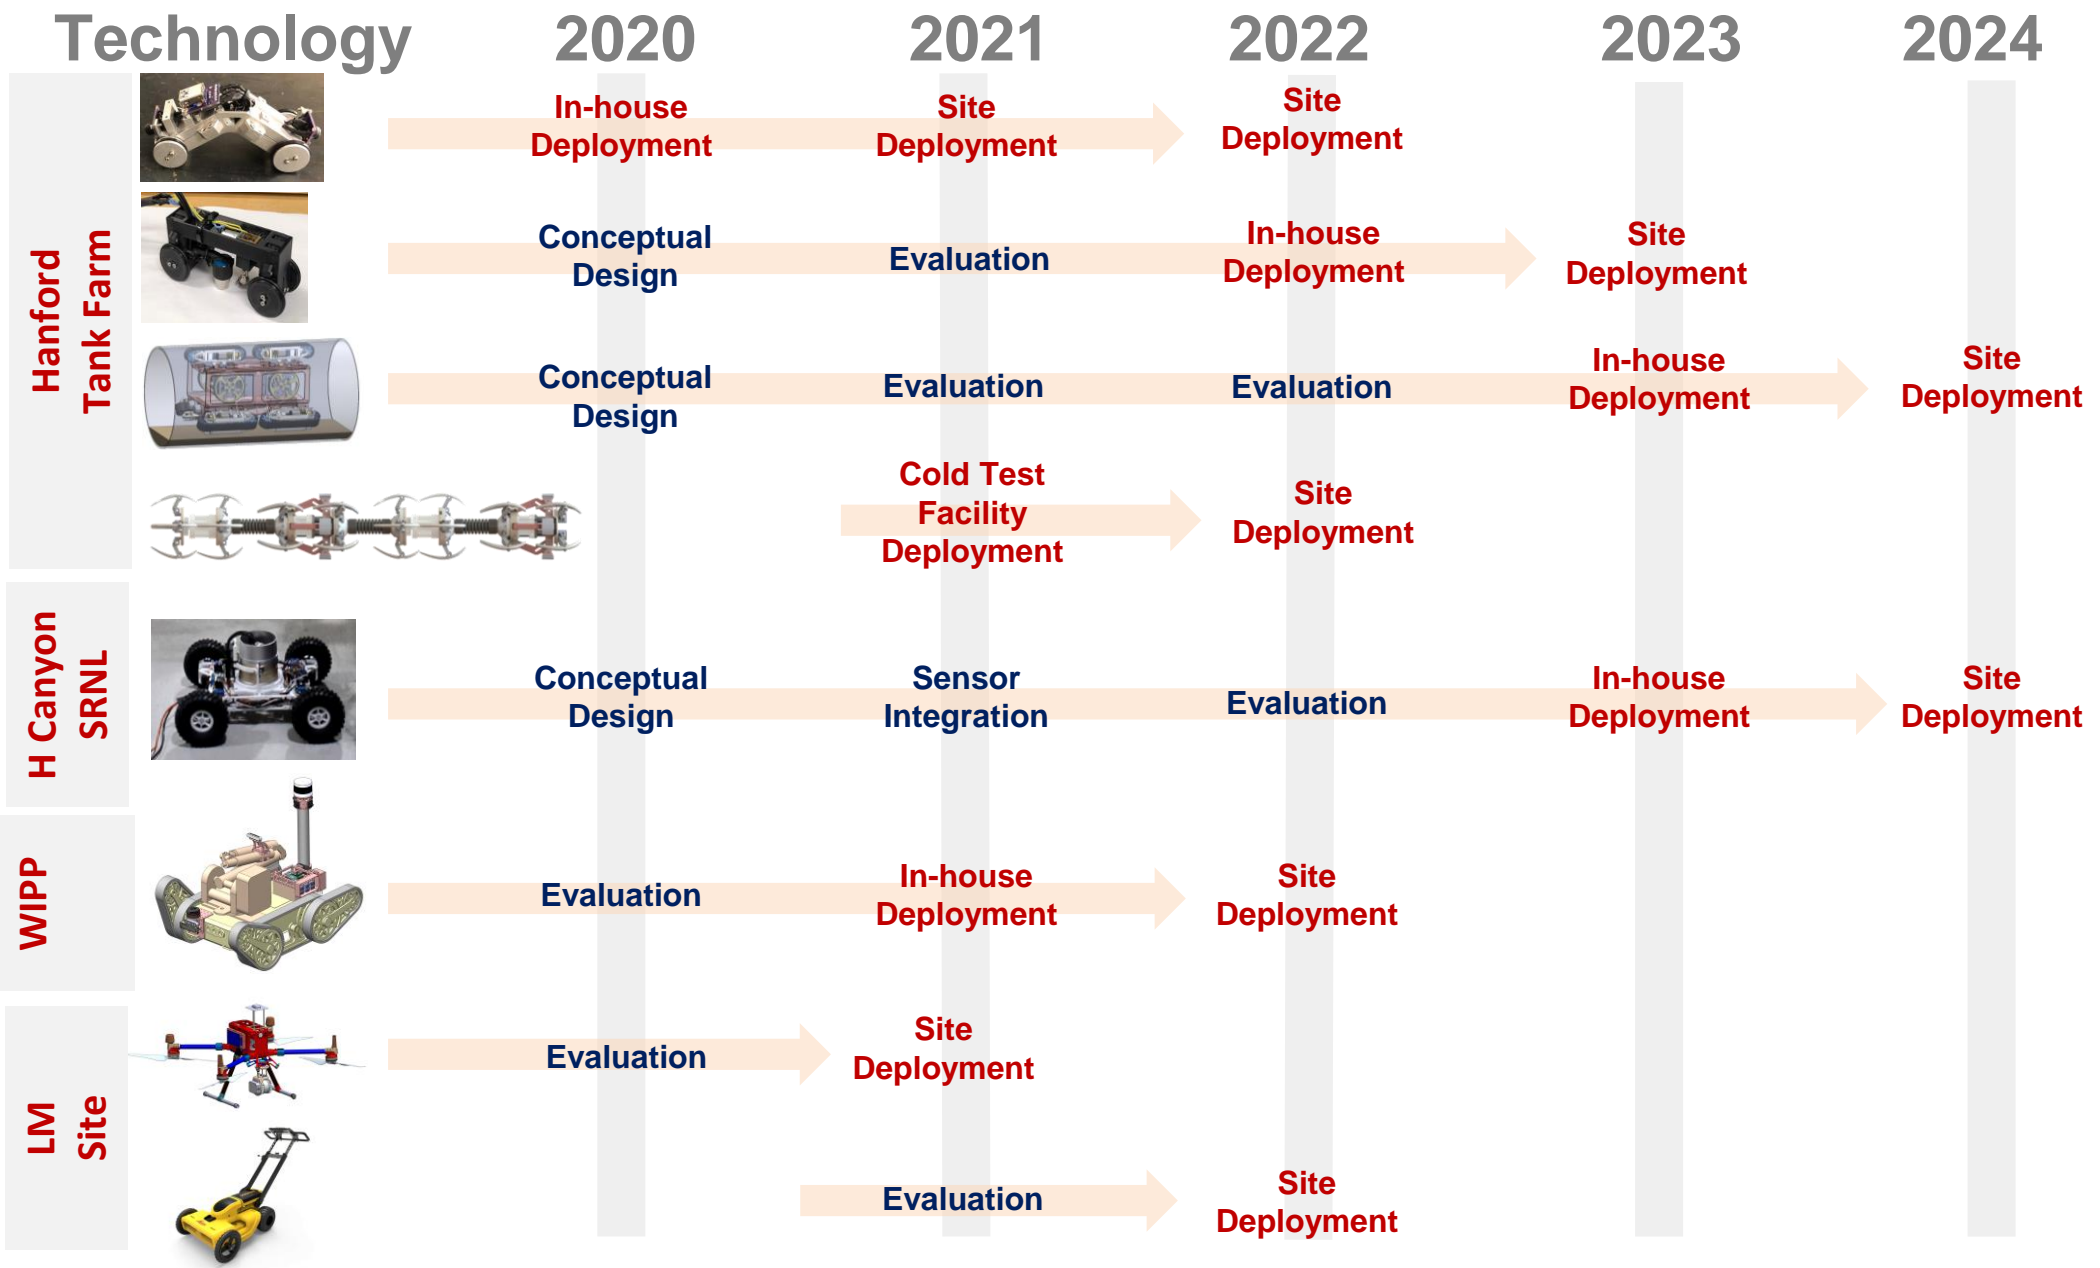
| Technology | 2020 | 2021 | 2022 | 2023 | 2024 |
|---|---|---|---|---|---|
| Hanford Tank Farm | In-house Deployment | Site Deployment | Site Deployment | | |
| | Conceptual Design | Evaluation | In-house Deployment | Site Deployment | |
| | Conceptual Design | Evaluation | Evaluation | In-house Deployment | Site Deployment |
| | | Cold Test Facility Deployment | Site Deployment | | |
| H Canyon SRNL | Conceptual Design | Sensor Integration | Evaluation | In-house Deployment | Site Deployment |
| WIPP | Evaluation | In-house Deployment | Site Deployment | | |
| LM Site | Evaluation | Site Deployment | | | |
| | | Evaluation | Site Deployment | | |